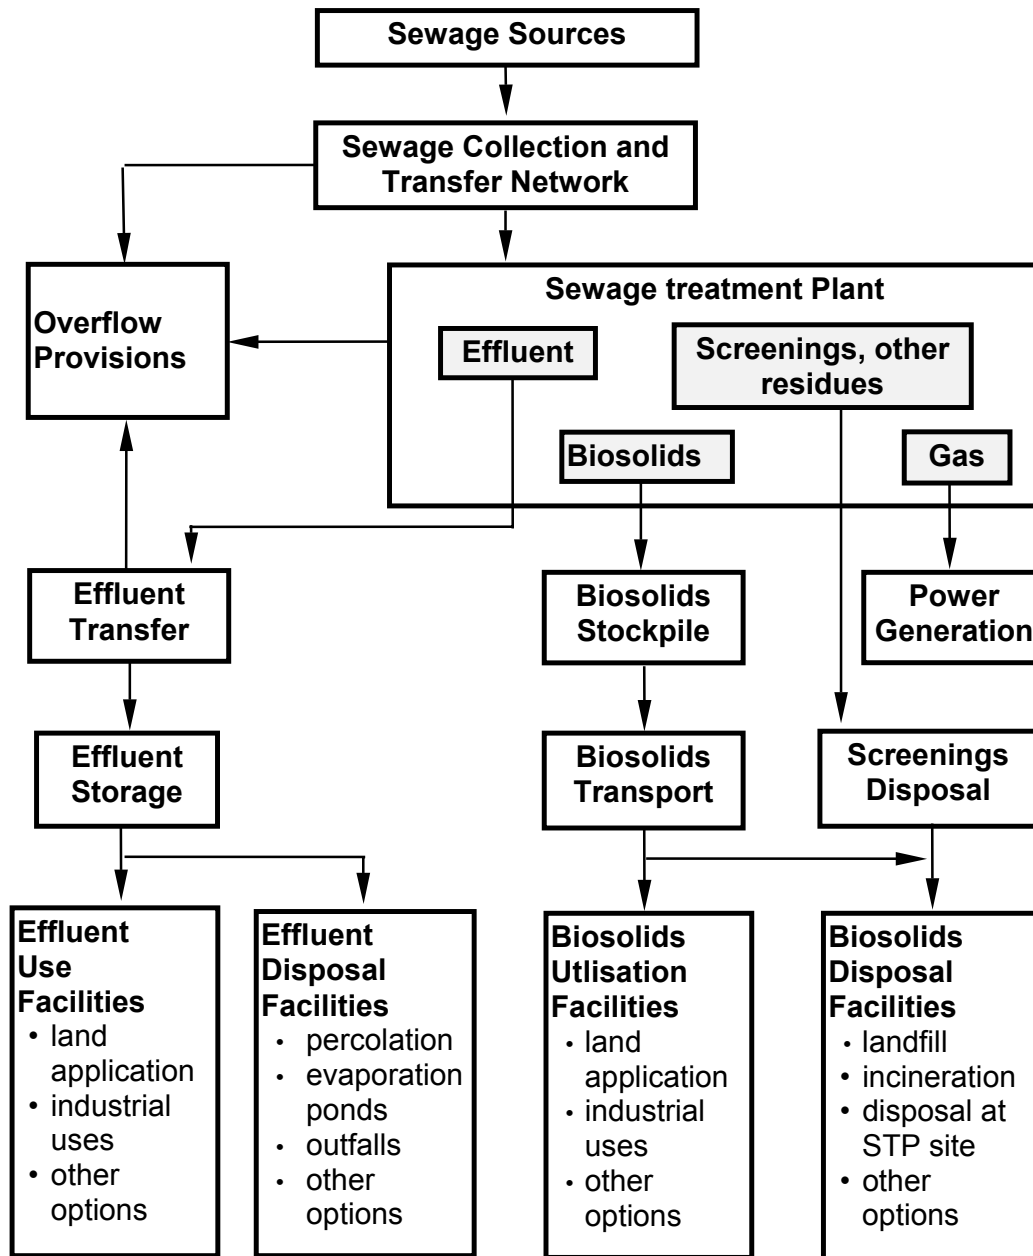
Sewage Sources

Sewage Collection and Transfer Network

Overflow Provisions

Sewage treatment Plant

Effluent

Screenings, other residues

Biosolids

Gas

Effluent Transfer

Biosolids Stockpile

Power Generation

Effluent Storage

Biosolids Transport

Screenings Disposal

Effluent Use Facilities
• land application
• industrial uses
• other options

Effluent Disposal Facilities
• percolation
• evaporation ponds
• outfalls
• other options

Biosolids Utlisation Facilities
• land application
• industrial uses
• other options

Biosolids Disposal Facilities
• landfill
• incineration
• disposal at STP site
• other options